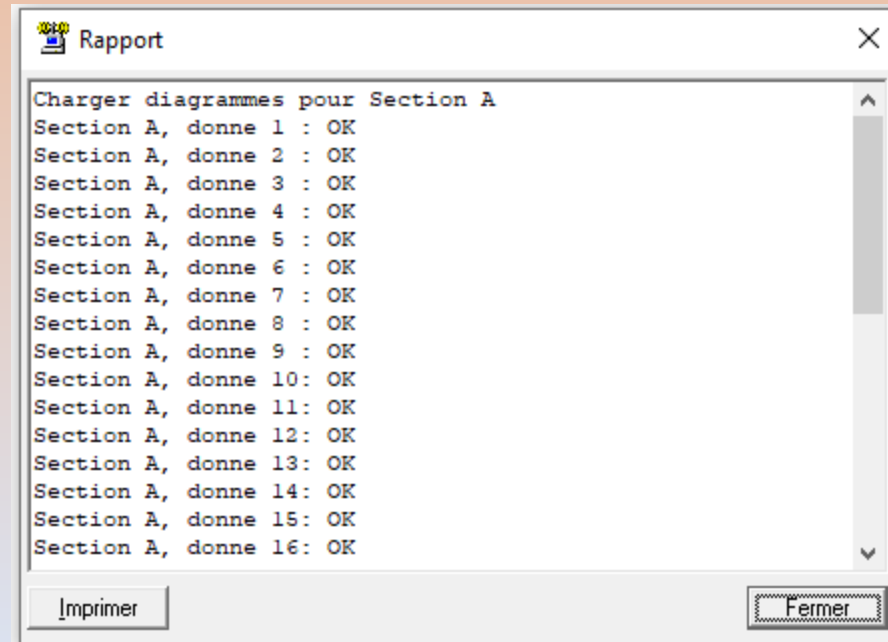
Rapport

Charger diagrammes pour Section A
Section A, donne 1 : OK
Section A, donne 2 : OK
Section A, donne 3 : OK
Section A, donne 4 : OK
Section A, donne 5 : OK
Section A, donne 6 : OK
Section A, donne 7 : OK
Section A, donne 8 : OK
Section A, donne 9 : OK
Section A, donne 10: OK
Section A, donne 11: OK
Section A, donne 12: OK
Section A, donne 13: OK
Section A, donne 14: OK
Section A, donne 15: OK
Section A, donne 16: OK

Imprimer

Fermer